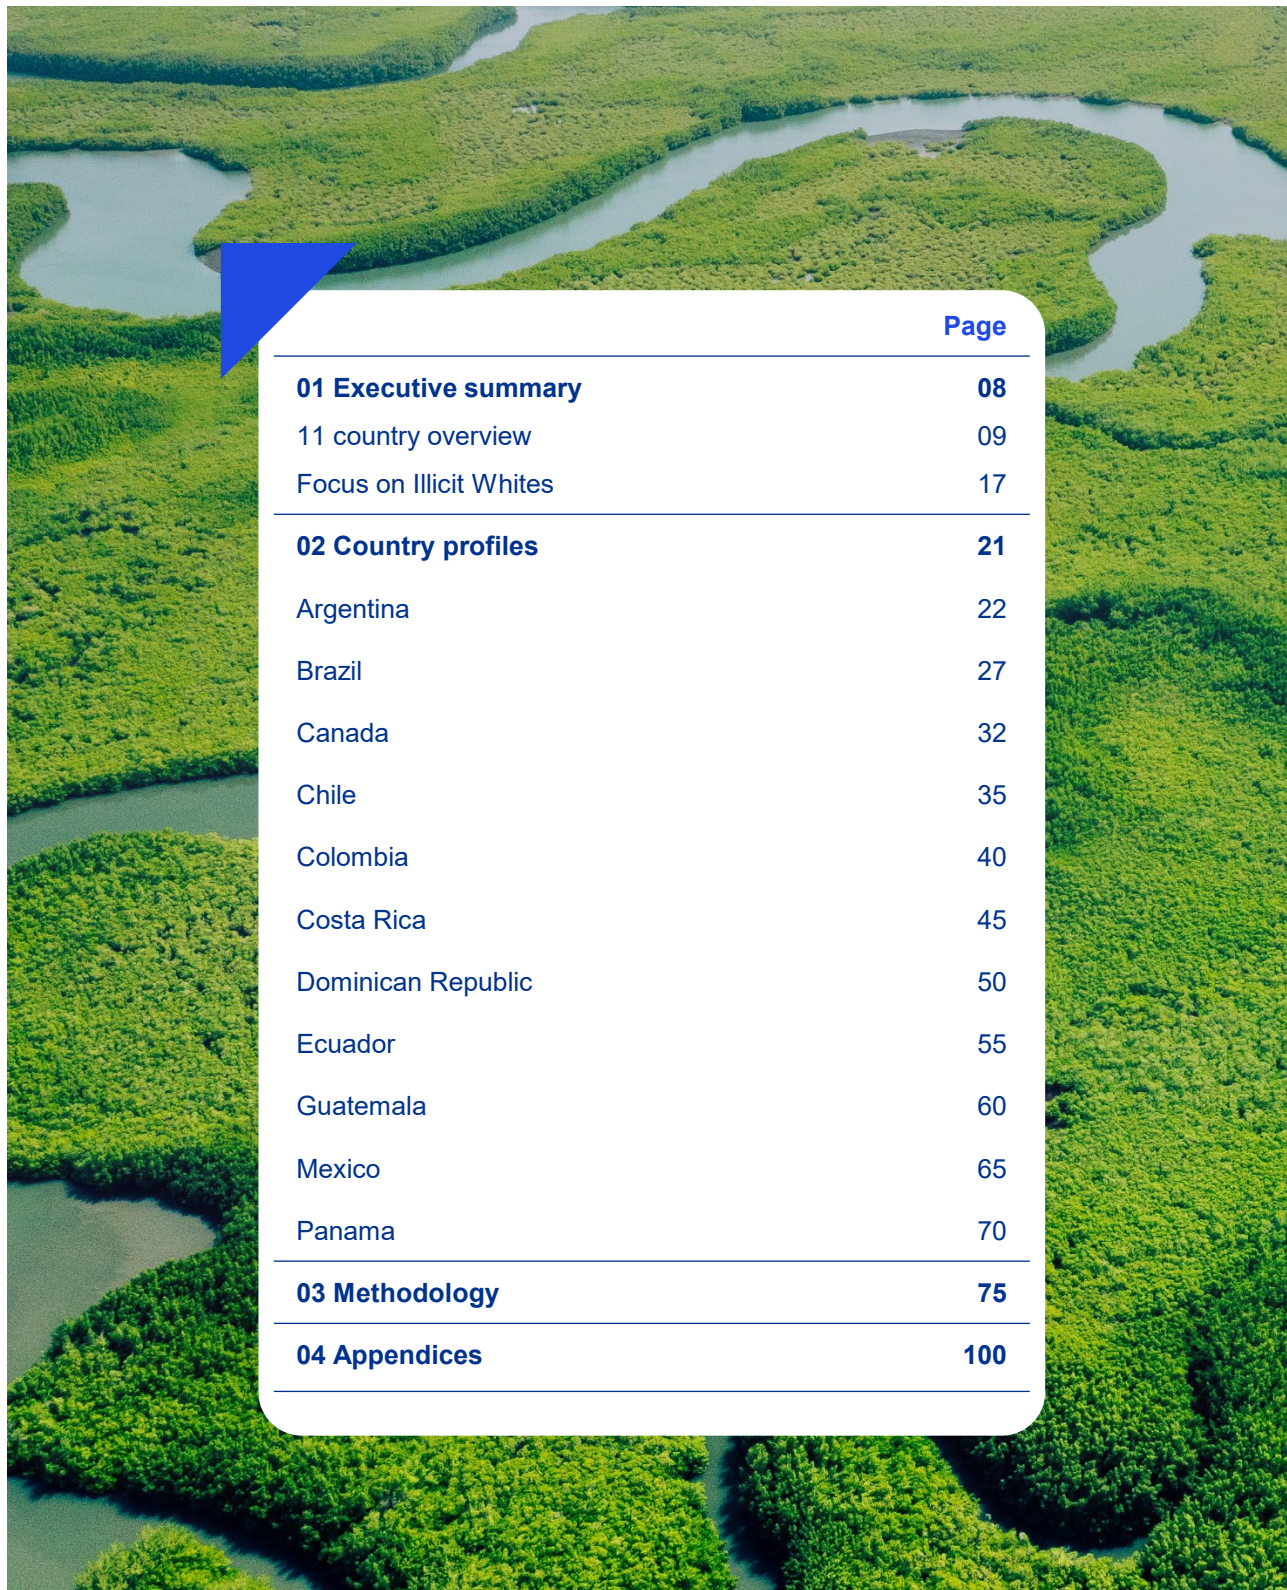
| | Page |
|---|---|
| **01 Executive summary** | **08** |
| 11 country overview | 09 |
| Focus on Illicit Whites | 17 |
| **02 Country profiles** | **21** |
| Argentina | 22 |
| Brazil | 27 |
| Canada | 32 |
| Chile | 35 |
| Colombia | 40 |
| Costa Rica | 45 |
| Dominican Republic | 50 |
| Ecuador | 55 |
| Guatemala | 60 |
| Mexico | 65 |
| Panama | 70 |
| **03 Methodology** | **75** |
| **04 Appendices** | **100** |